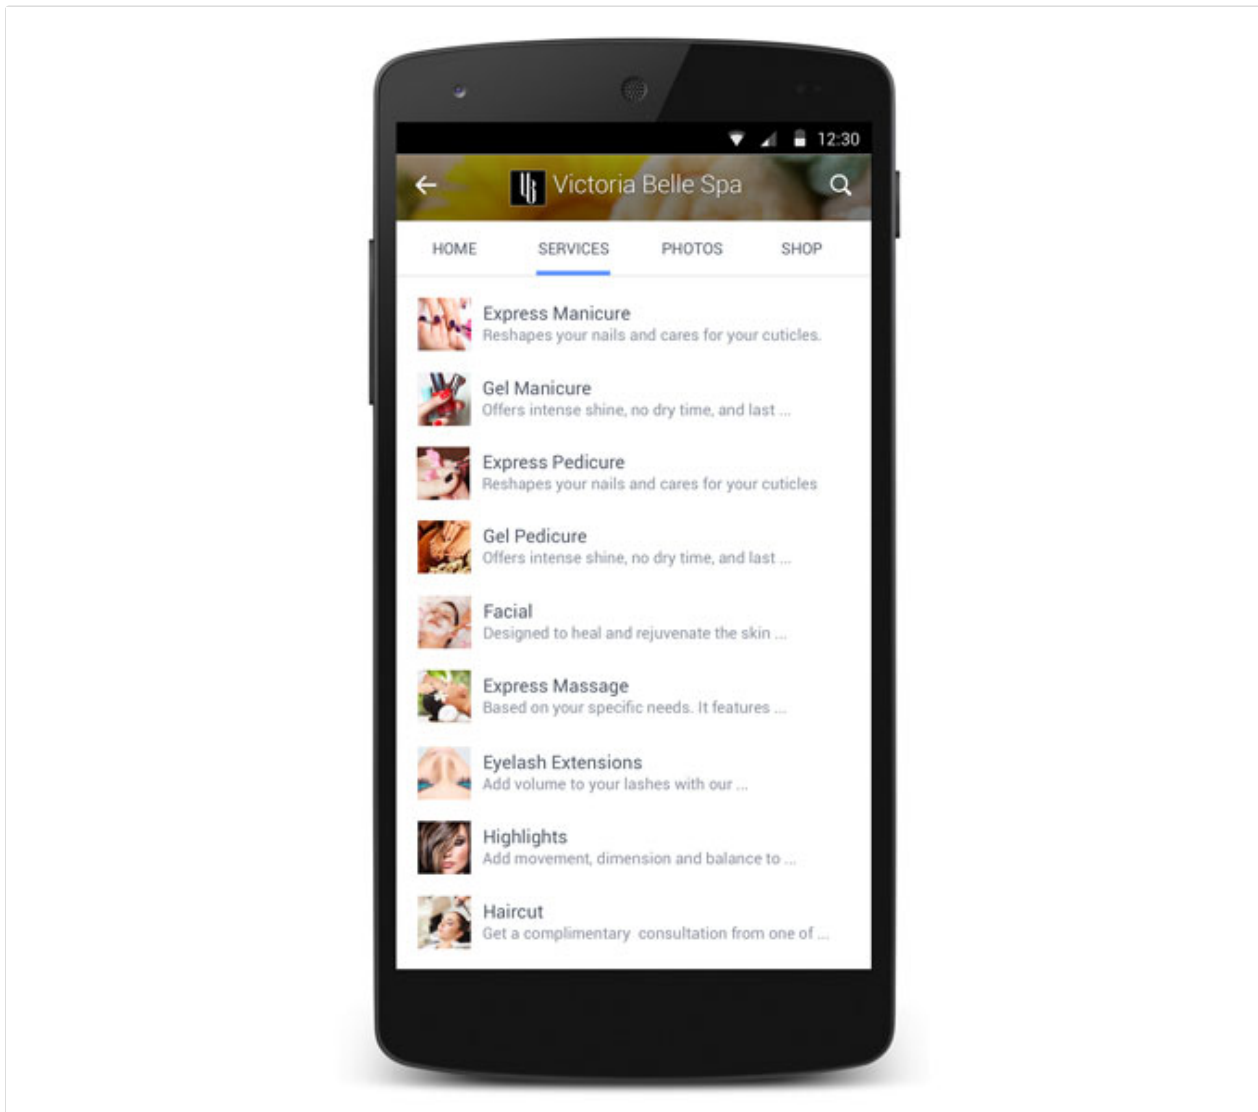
12:30

Victoria Belle Spa

HOME SERVICES PHOTOS SHOP

Express Manicure
Reshapes your nails and cares for your cuticles.

Gel Manicure
Offers intense shine, no dry time, and last ...

Express Pedicure
Reshapes your nails and cares for your cuticles

Gel Pedicure
Offers intense shine, no dry time, and last ...

Facial
Designed to heal and rejuvenate the skin ...

Express Massage
Based on your specific needs. It features ...

Eyelash Extensions
Add volume to your lashes with our ...

Highlights
Add movement, dimension and balance to ...

Haircut
Get a complimentary consultation from one of ...